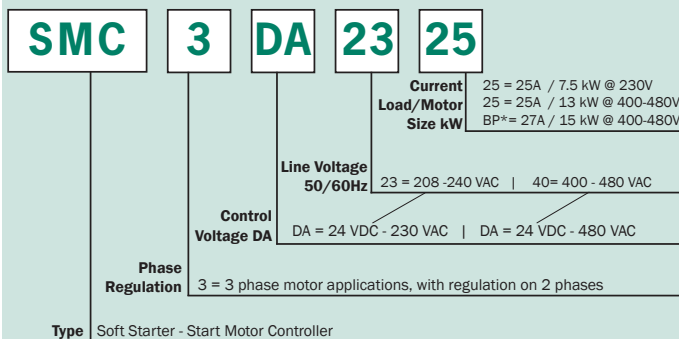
SMC 3 DA 23 25

Current Load/Motor Size kW
25 = 25A / 7.5 kW @ 230V
25 = 25A / 13 kW @ 400-480V
BP*= 27A / 15 kW @ 400-480V

Line Voltage 50/60Hz
23 = 208 -240 VAC | 40= 400 - 480 VAC

Control Voltage DA
DA = 24 VDC - 230 VAC | DA = 24 VDC - 480 VAC

Phase Regulation
3 = 3 phase motor applications, with regulation on 2 phases

Type
Soft Starter - Start Motor Controller